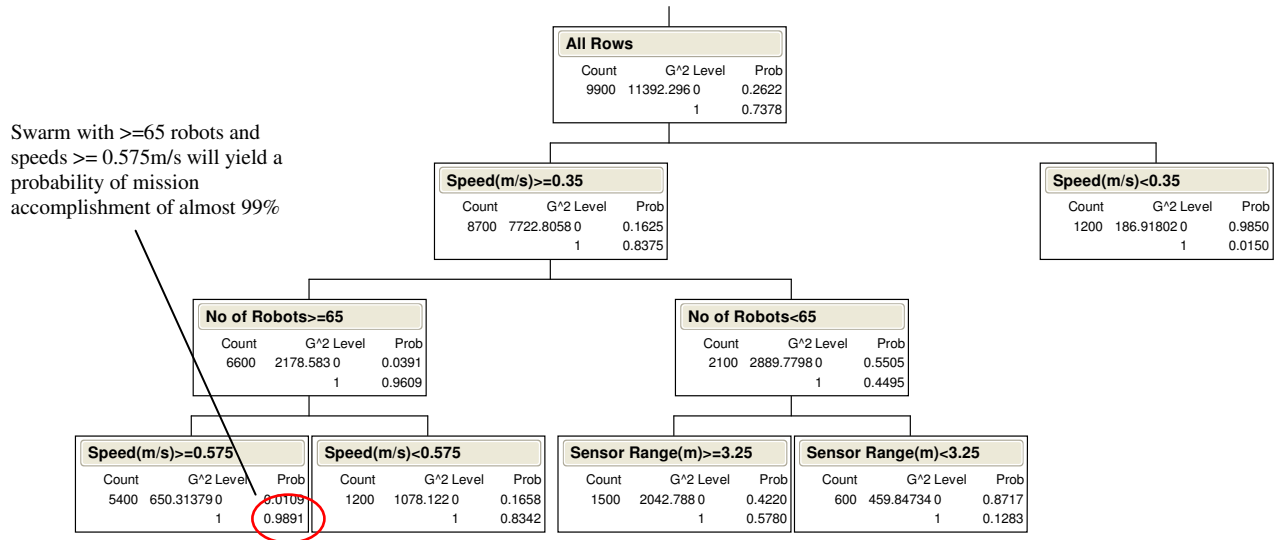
All Rows

| Count | G^2 | Level | Prob |
|---|---|---|---|
| 9900 | 11392.296 | 0 | 0.2622 |
| | | 1 | 0.7378 |

Swarm with >=65 robots and speeds >= 0.575m/s will yield a probability of mission accomplishment of almost 99%

Speed(m/s)>=0.35

| Count | G^2 | Level | Prob |
|---|---|---|---|
| 8700 | 7722.8058 | 0 | 0.1625 |
| | | 1 | 0.8375 |

Speed(m/s)<0.35

| Count | G^2 | Level | Prob |
|---|---|---|---|
| 1200 | 186.91802 | 0 | 0.9850 |
| | | 1 | 0.0150 |

No of Robots>=65

| Count | G^2 | Level | Prob |
|---|---|---|---|
| 6600 | 2178.583 | 0 | 0.0391 |
| | | 1 | 0.9609 |

No of Robots<65

| Count | G^2 | Level | Prob |
|---|---|---|---|
| 2100 | 2889.7798 | 0 | 0.5505 |
| | | 1 | 0.4495 |

Speed(m/s)>=0.575

| Count | G^2 | Level | Prob |
|---|---|---|---|
| 5400 | 650.31379 | 0 | 0.0109 |
| | | 1 | 0.9891 |

Speed(m/s)<0.575

| Count | G^2 | Level | Prob |
|---|---|---|---|
| 1200 | 1078.122 | 0 | 0.1658 |
| | | 1 | 0.8342 |

Sensor Range(m)>=3.25

| Count | G^2 | Level | Prob |
|---|---|---|---|
| 1500 | 2042.788 | 0 | 0.4220 |
| | | 1 | 0.5780 |

Sensor Range(m)<3.25

| Count | G^2 | Level | Prob |
|---|---|---|---|
| 600 | 459.84734 | 0 | 0.8717 |
| | | 1 | 0.1283 |